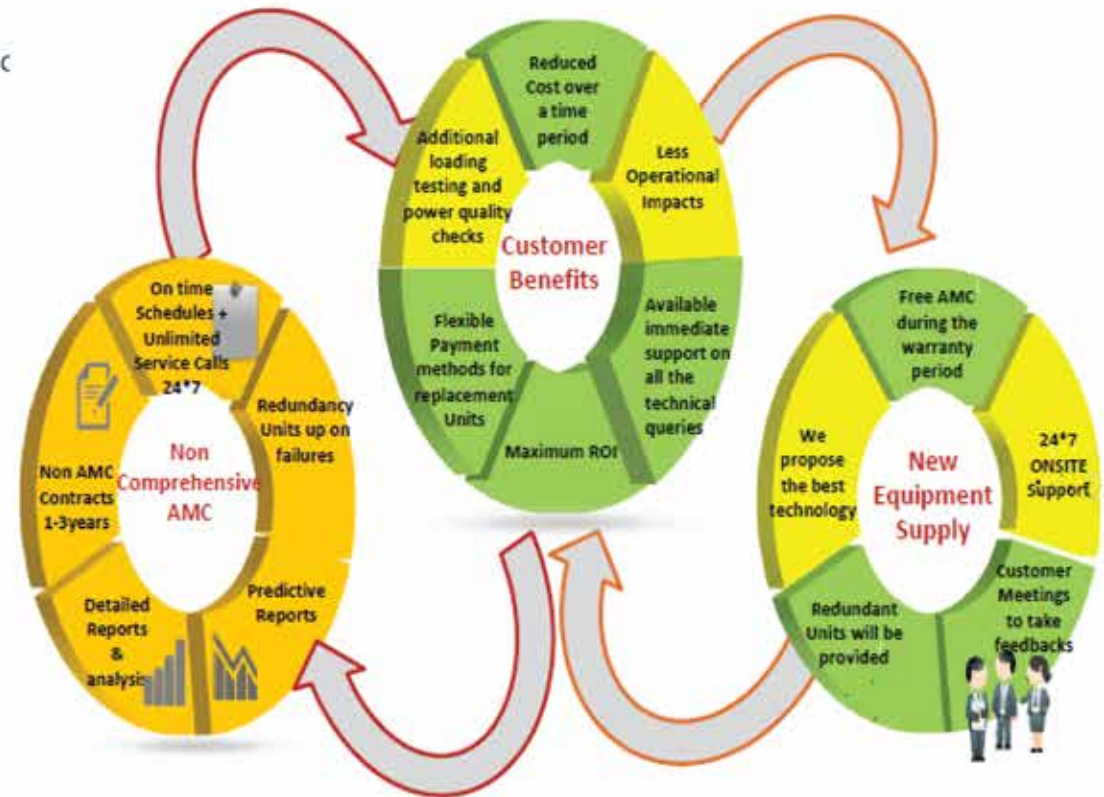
c

Reduced Cost over a time period

Less Operational Impacts

Available immediate support on all the technical queries

Maximum ROI

Flexible Payment methods for replacement Units

Additional loading testing and power quality checks

Customer Benefits

On time Schedules + Unlimited Service Calls 24*7

Redundancy Units up on failures

Predictive Reports

Detailed Reports & analysis

Non AMC Contracts 1-3years

Non Comprehensive AMC

Free AMC during the warranty period

24*7 ONSITE Support

Customer Meetings to take feedbacks

Redundant Units will be provided

We propose the best technology

New Equipment Supply